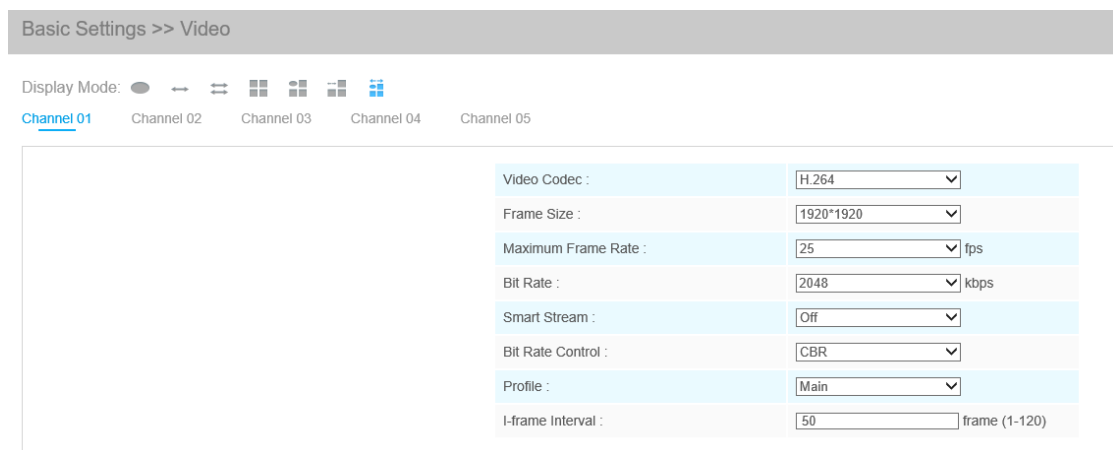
Basic Settings >> Video

Display Mode:

Channel 01 Channel 02 Channel 03 Channel 04 Channel 05

| | |
|---|---|
| Video Codec : | H.264 |
| Frame Size : | 1920*1920 |
| Maximum Frame Rate : | 25 fps |
| Bit Rate : | 2048 kbps |
| Smart Stream : | Off |
| Bit Rate Control : | CBR |
| Profile : | Main |
| I-frame Interval : | 50 frame (1-120) |